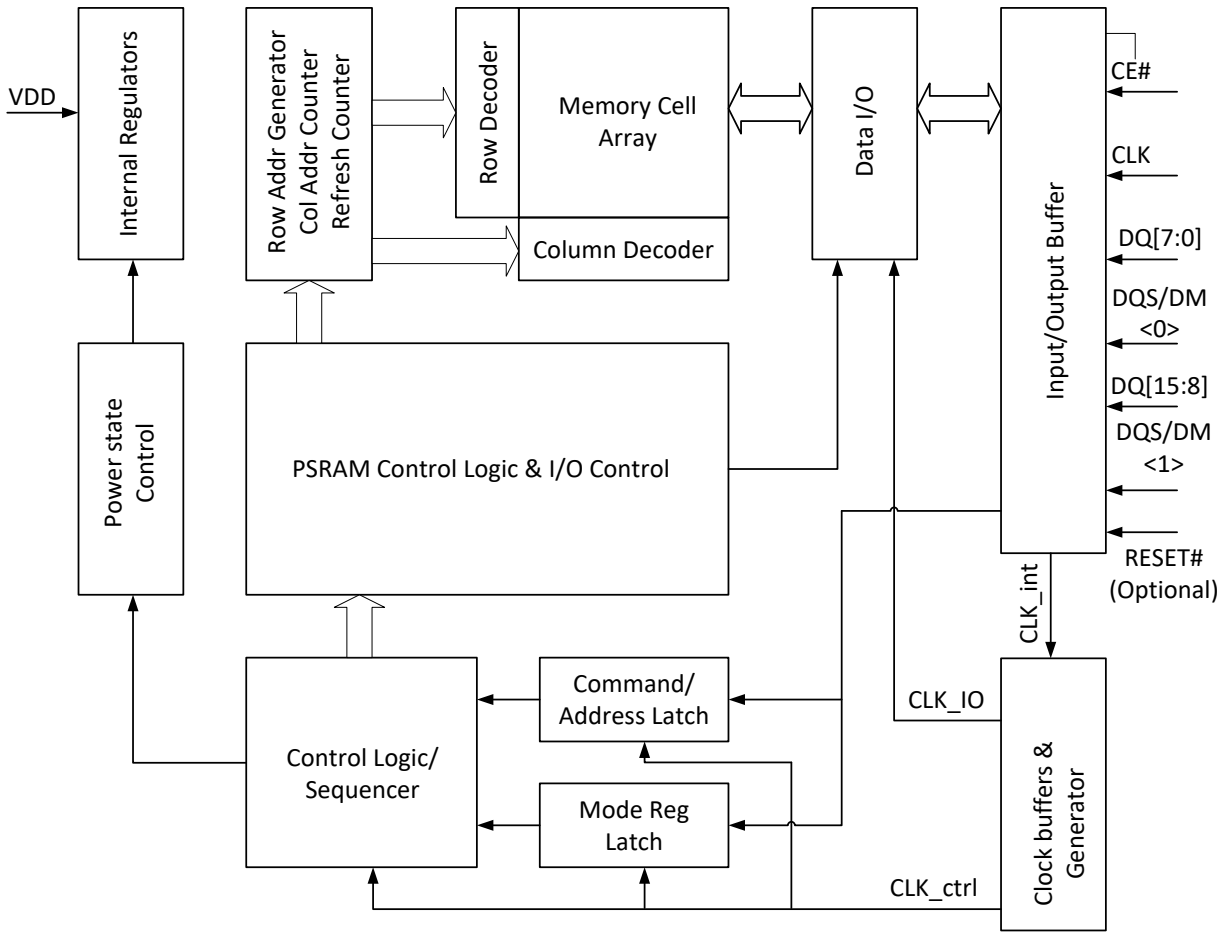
VDD

Internal Regulators

Row Addr Generator
Col Addr Counter
Refresh Counter

Row Decoder

Memory Cell Array

Column Decoder

Data I/O

Input/Output Buffer

CE#

CLK

DQ[7:0]

DQS/DM <0>

DQ[15:8]

DQS/DM <1>

RESET# (Optional)

Power state Control

PSRAM Control Logic & I/O Control

CLK_int

Command/ Address Latch

CLK_IO

Control Logic/ Sequencer

Mode Reg Latch

Clock buffers & Generator

CLK_ctrl